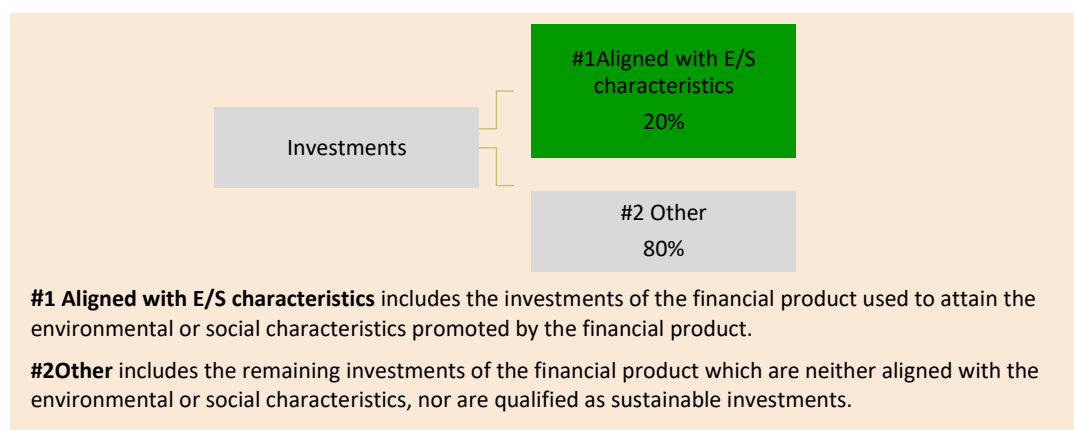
Investments

#1Aligned with E/S characteristics
20%

#2 Other
80%

**#1 Aligned with E/S characteristics** includes the investments of the financial product used to attain the environmental or social characteristics promoted by the financial product.

**#2Other** includes the remaining investments of the financial product which are neither aligned with the environmental or social characteristics, nor are qualified as sustainable investments.